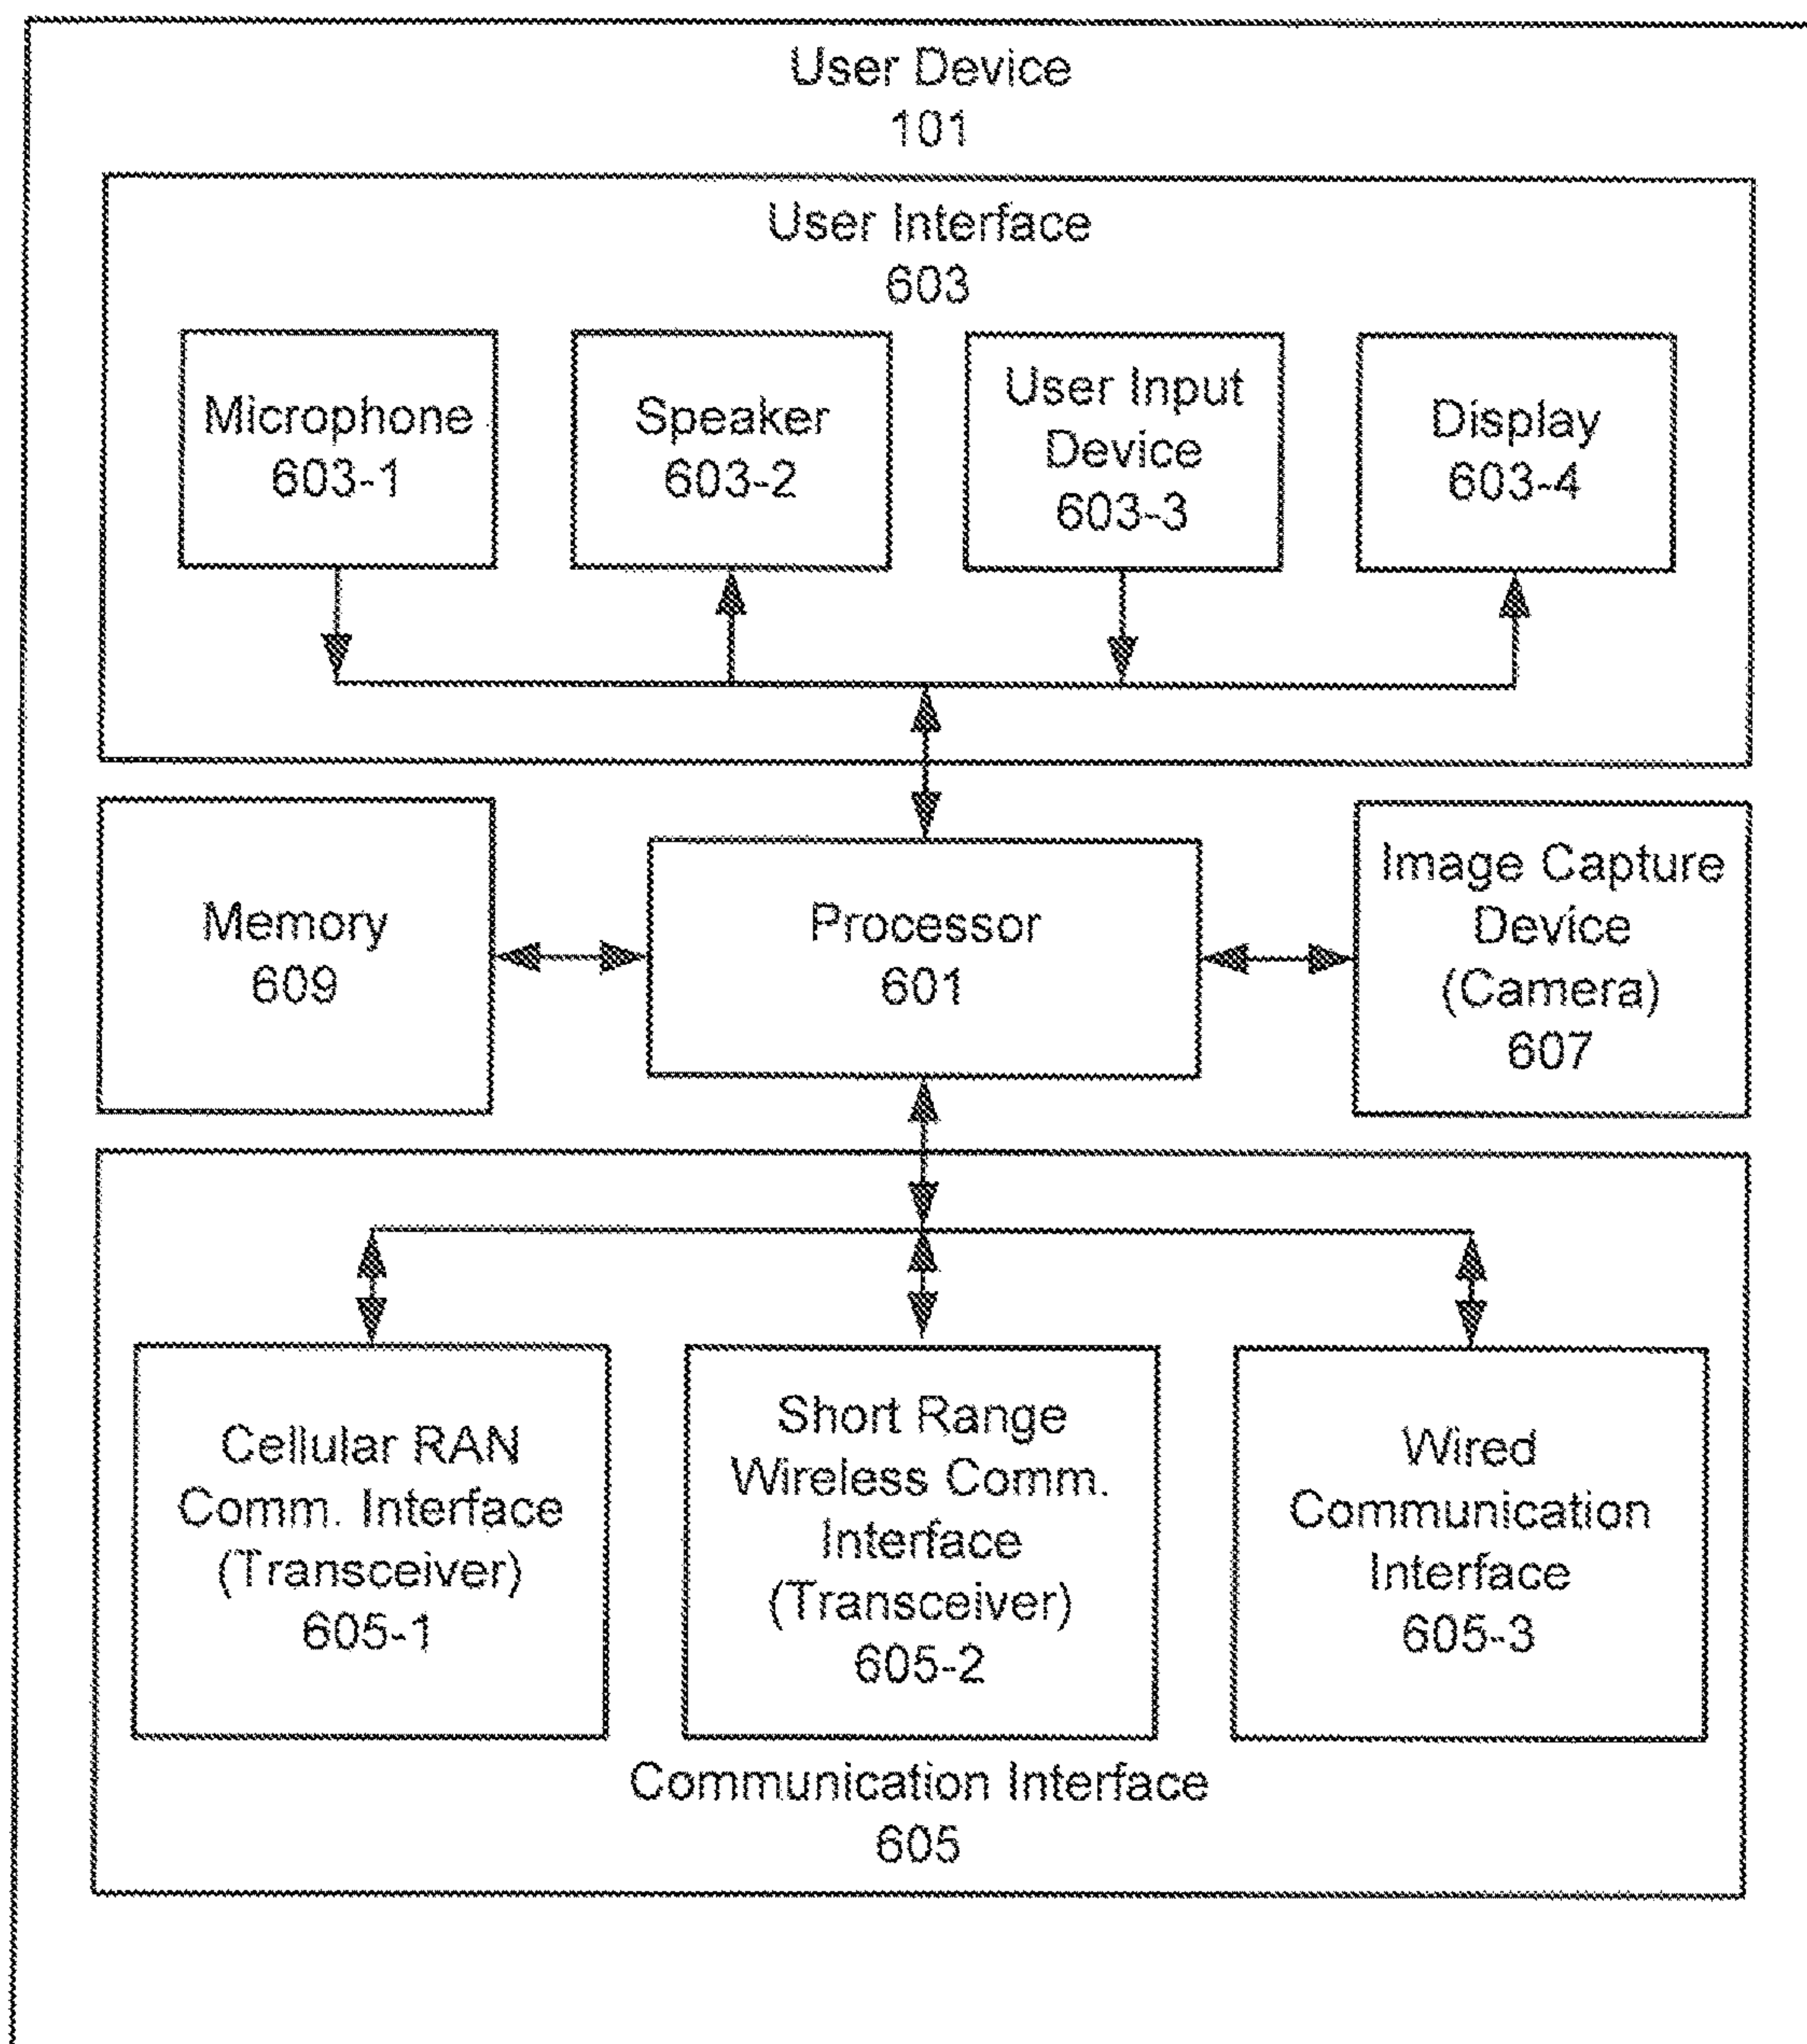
User Device
101

User Interface
603

Microphone
603-1

Speaker
603-2

User Input
Device
603-3

Display
603-4

Memory
609

Processor
601

Image Capture
Device
(Camera)
607

Cellular RAN
Comm. Interface
(Transceiver)
605-1

Short Range
Wireless Comm.
Interface
(Transceiver)
605-2

Wired
Communication
Interface
605-3

Communication Interface
605